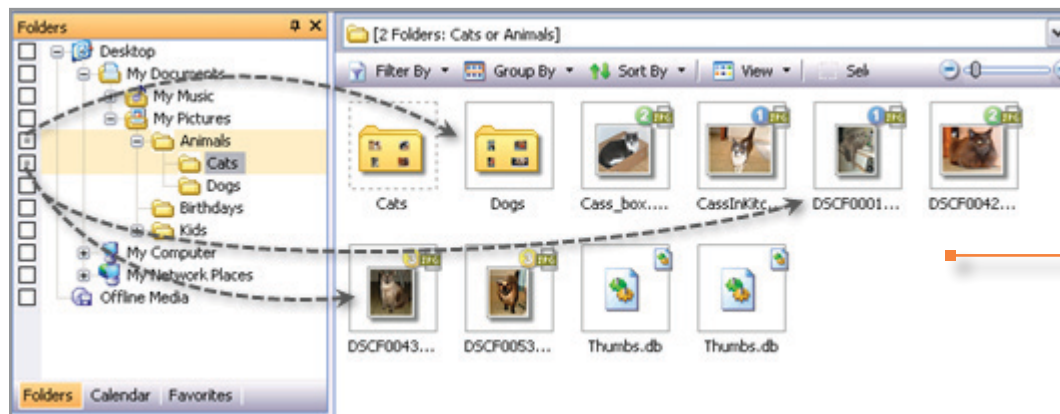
Folders

Desktop
My Documents
My Music
My Pictures
Animals
Cats
Dogs
Birthdays
Kids
My Computer
My Network Places
Offline Media

Folders Calendar Favorites

[2 Folders: Cats or Animals]

Filter By Group By Sort By View Sel

Cats
Dogs
Cass_box....
CassInKitc...
DSCF0001...
DSCF0042...
DSCF0043...
DSCF0053...
Thumbs.db
Thumbs.db